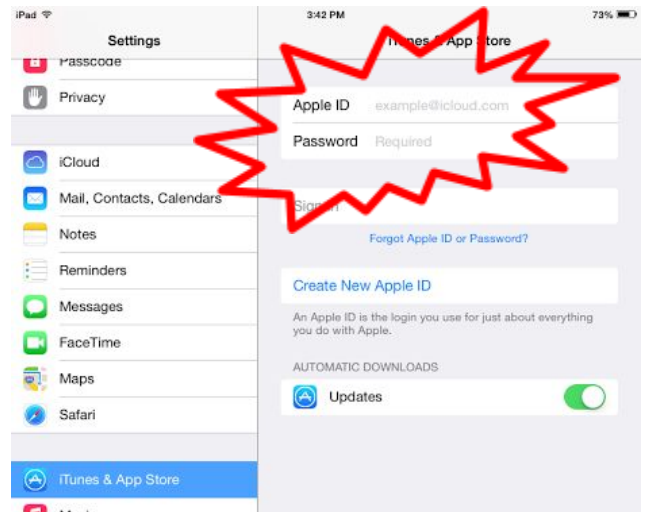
iPad

3:42 PM

73%

Settings

Passcode

Privacy

iCloud

Mail, Contacts, Calendars

Notes

Reminders

Messages

FaceTime

Maps

Safari

iTunes & App Store

iTunes & App Store

Apple ID example@icloud.com

Password Required

Sign In

Forgot Apple ID or Password?

Create New Apple ID

An Apple ID is the login you use for just about everything you do with Apple.

AUTOMATIC DOWNLOADS

Updates